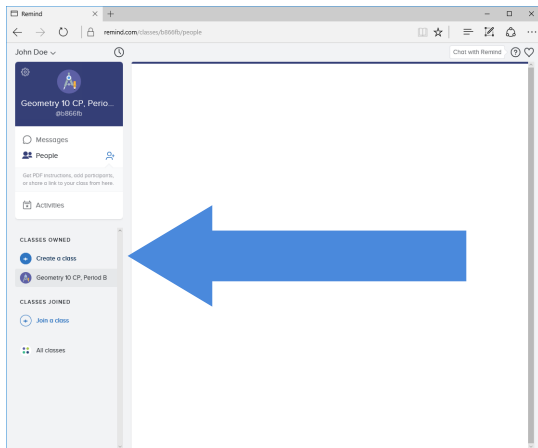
Remind

remind.com/classes/b866fb/people

John Doe

Chat with Remind

Geometry 10 CP, Perio...
@b866fb

Messages

People

Get PDF instructions, add participants, or share a link to your class from here.

Activities

CLASSES OWNED

Create a class

Geometry 10 CP, Period B

CLASSES JOINED

Join a class

All classes